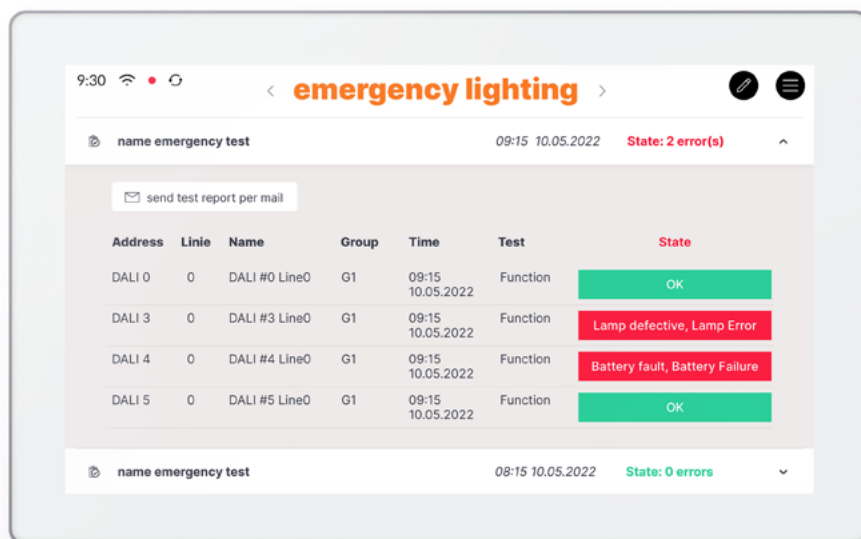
9:30

‹ emergency lighting ›

name emergency test 09:15 10.05.2022 State: 2 error(s)

send test report per mail

| Address | Linie | Name | Group | Time | Test | State |
|---|---|---|---|---|---|---|
| DALI 0 | 0 | DALI #0 Line0 | G1 | 09:15 10.05.2022 | Function | OK |
| DALI 3 | 0 | DALI #3 Line0 | G1 | 09:15 10.05.2022 | Function | Lamp defective, Lamp Error |
| DALI 4 | 0 | DALI #4 Line0 | G1 | 09:15 10.05.2022 | Function | Battery fault, Battery Failure |
| DALI 5 | 0 | DALI #5 Line0 | G1 | 09:15 10.05.2022 | Function | OK |

name emergency test 08:15 10.05.2022 State: 0 errors